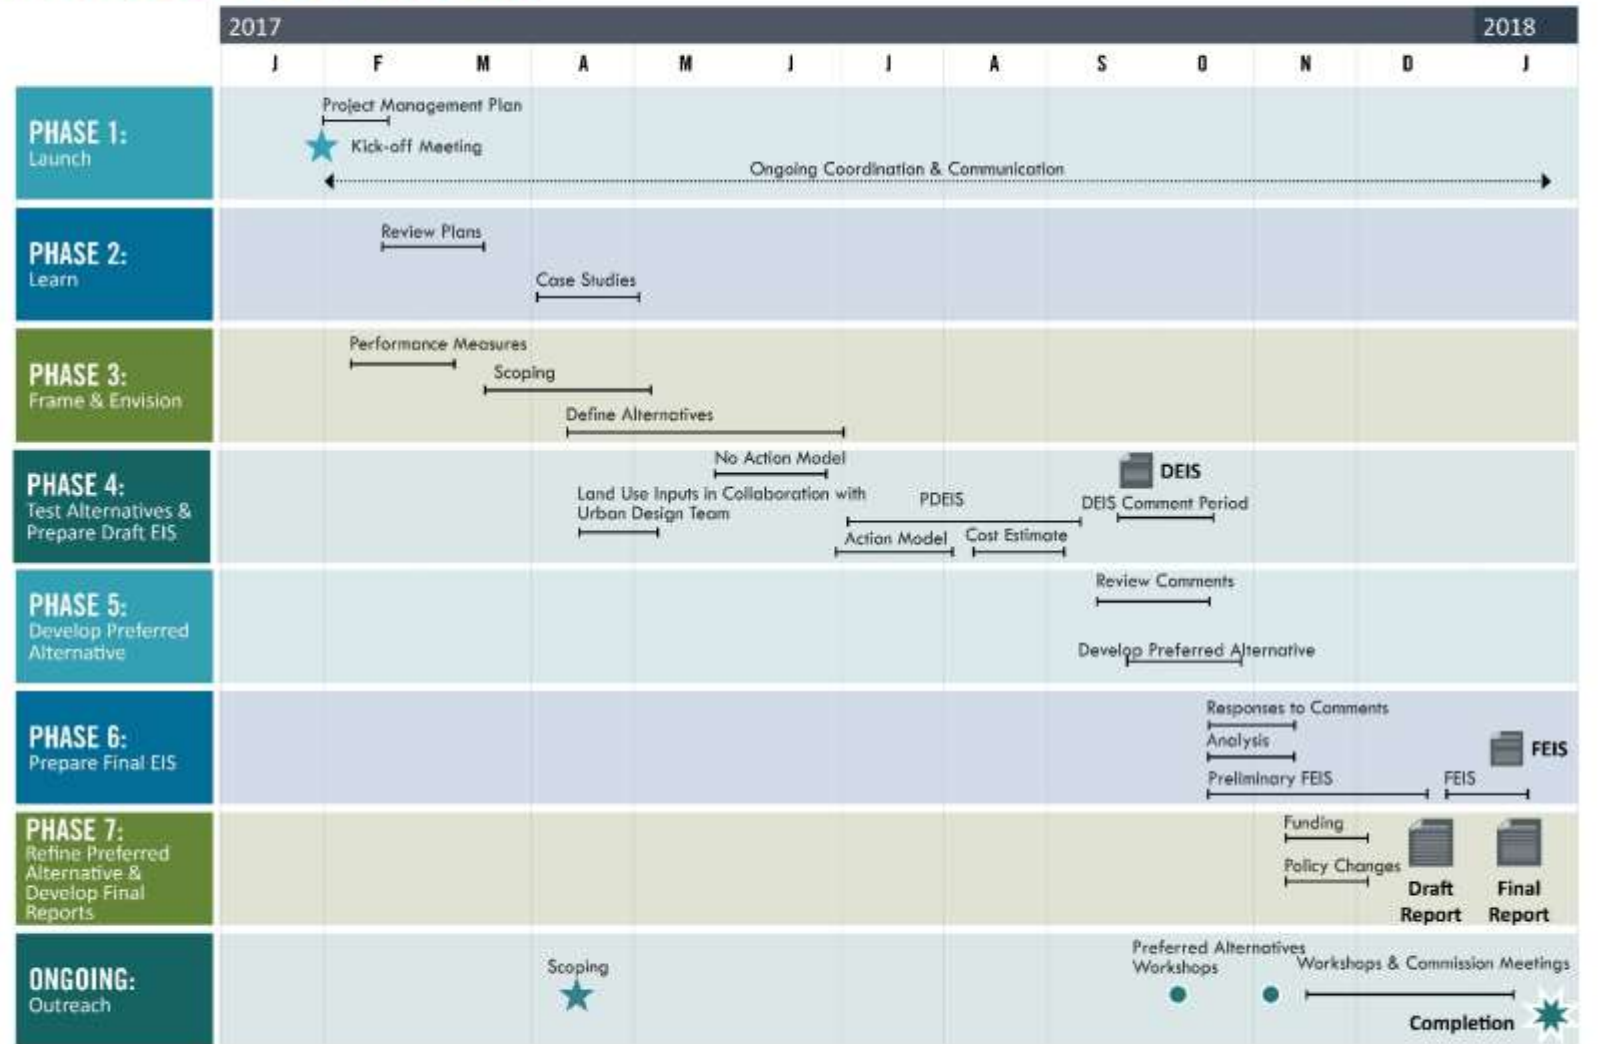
| | 2017 | | | | | | | | | | | | 2018 |
|---|---|---|---|---|---|---|---|---|---|---|---|---|---|
| | J | F | M | A | M | J | J | A | S | O | N | D | J |

PHASE 1: Launch

Project Management Plan
Kick-off Meeting
Ongoing Coordination & Communication

PHASE 2: Learn

Review Plans
Case Studies

PHASE 3: Frame & Envision

Performance Measures
Scoping
Define Alternatives

PHASE 4: Test Alternatives & Prepare Draft EIS

No Action Model
Land Use Inputs in Collaboration with Urban Design Team
PDEIS
Action Model
Cost Estimate
DEIS
DEIS Comment Period

PHASE 5: Develop Preferred Alternative

Review Comments
Develop Preferred Alternative

PHASE 6: Prepare Final EIS

Responses to Comments
Analysis
Preliminary FEIS
FEIS
FEIS

PHASE 7: Refine Preferred Alternative & Develop Final Reports

Funding
Policy Changes
Draft Report
Final Report

ONGOING: Outreach

Scoping
Preferred Alternatives Workshops
Workshops & Commission Meetings
Completion